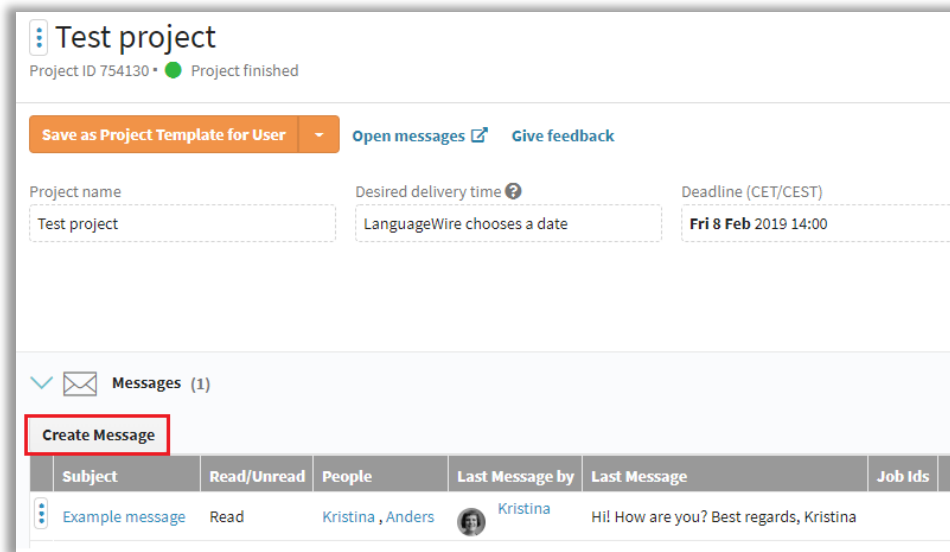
Test project
Project ID 754130 • Project finished

Save as Project Template for User

Open messages Give feedback

Project name
Test project

Desired delivery time
LanguageWire chooses a date

Deadline (CET/CEST)
Fri 8 Feb 2019 14:00

Messages (1)

Create Message

| | Subject | Read/Unread | People | Last Message by | Last Message | Job Ids |
|---|---|---|---|---|---|---|
| | Example message | Read | Kristina , Anders | Kristina | Hi! How are you? Best regards, Kristina | |